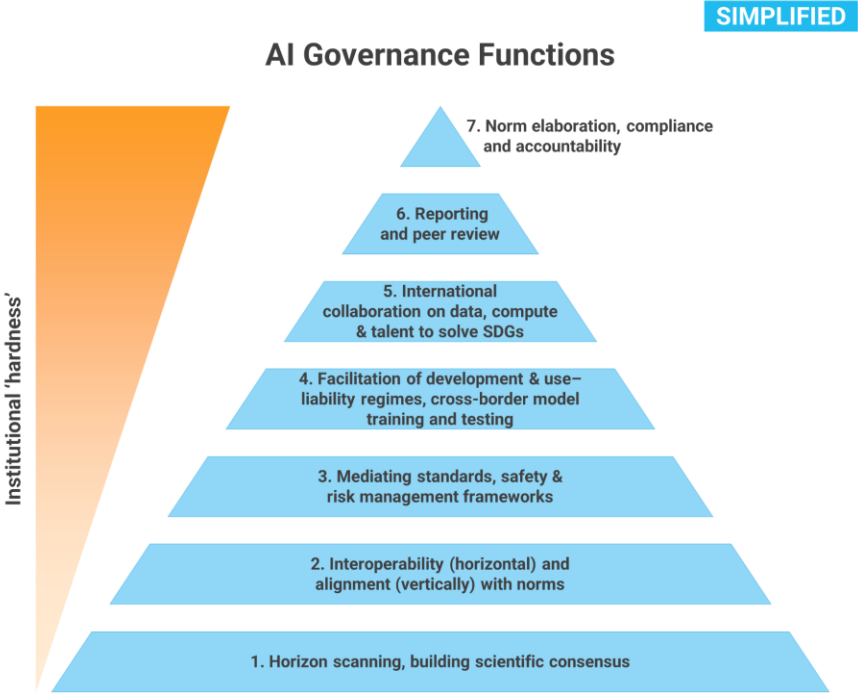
SIMPLIFIED

AI Governance Functions

Institutional ‘hardness’

7. Norm elaboration, compliance and accountability

6. Reporting and peer review

5. International collaboration on data, compute & talent to solve SDGs

4. Facilitation of development & use– liability regimes, cross-border model training and testing

3. Mediating standards, safety & risk management frameworks

2. Interoperability (horizontal) and alignment (vertically) with norms

1. Horizon scanning, building scientific consensus